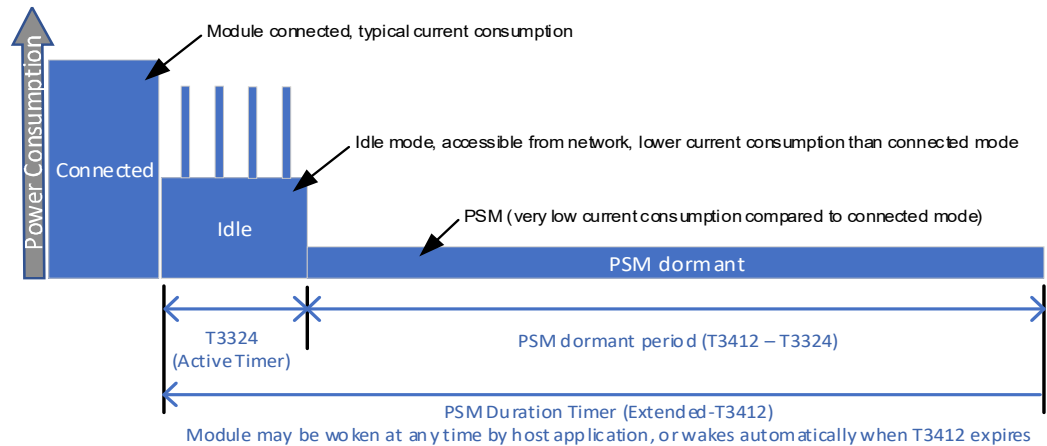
Power Consumption

Module connected, typical current consumption

Connected

Idle mode, accessible from network, lower current consumption than connected mode

Idle

PSM (very low current consumption compared to connected mode)

PSM dormant

T3324
(Active Timer)

PSM dormant period (T3412 – T3324)

PSM Duration Timer (Extended-T3412)
Module may be woken at any time by host application, or wakes automatically when T3412 expires